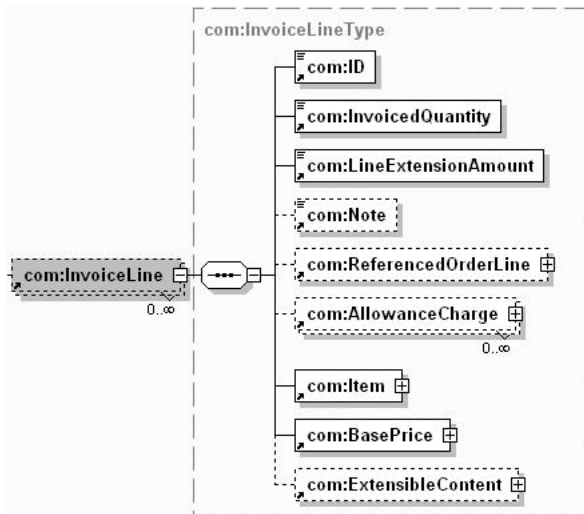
com:InvoiceLineType

com:InvoiceLine

0..∞

com:ID

com:InvoicedQuantity

com:LineExtensionAmount

com:Note

com:ReferencedOrderLine

com:AllowanceCharge

0..∞

com:Item

com:BasePrice

com:ExtensibleContent